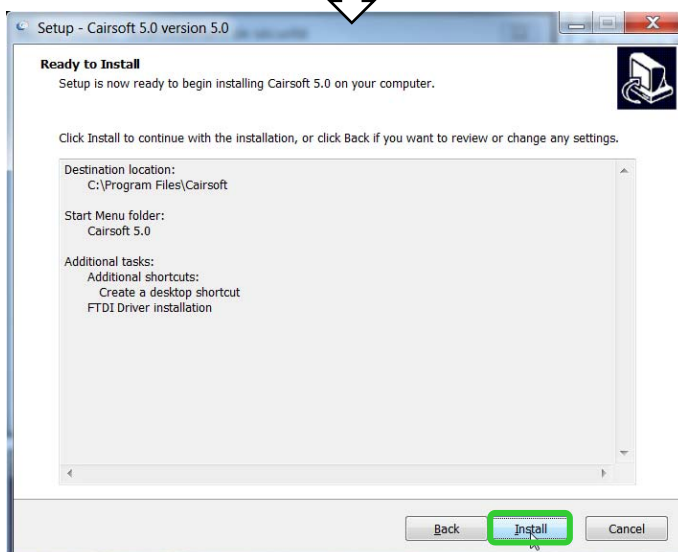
Setup - Cairsoft 5.0 version 5.0

Ready to Install
Setup is now ready to begin installing Cairsoft 5.0 on your computer.

Click Install to continue with the installation, or click Back if you want to review or change any settings.

Destination location:
C:\Program Files\Cairsoft

Start Menu folder:
Cairsoft 5.0

Additional tasks:
Additional shortcuts:
Create a desktop shortcut
FTDI Driver installation

Back
Install
Cancel